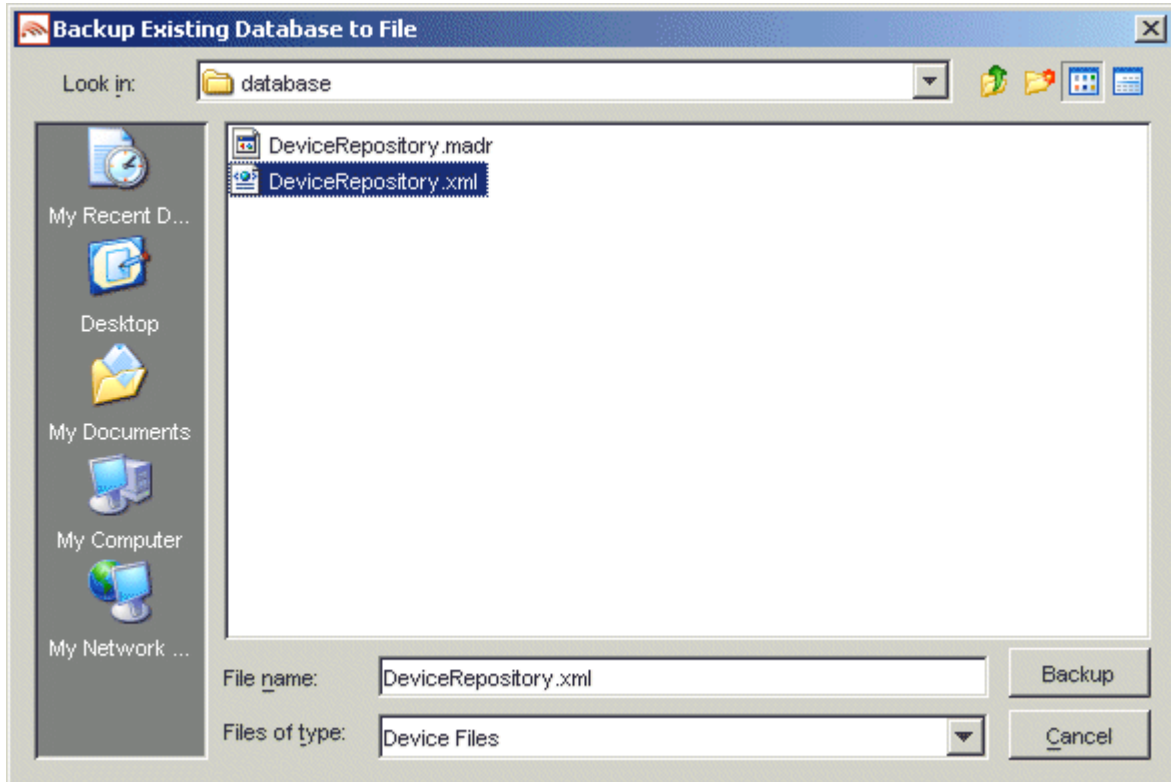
Backup Existing Database to File

Look in: database

DeviceRepository.madr
DeviceRepository.xml

My Recent D...
Desktop
My Documents
My Computer
My Network ...

File name: DeviceRepository.xml
Files of type: Device Files

Backup
Cancel